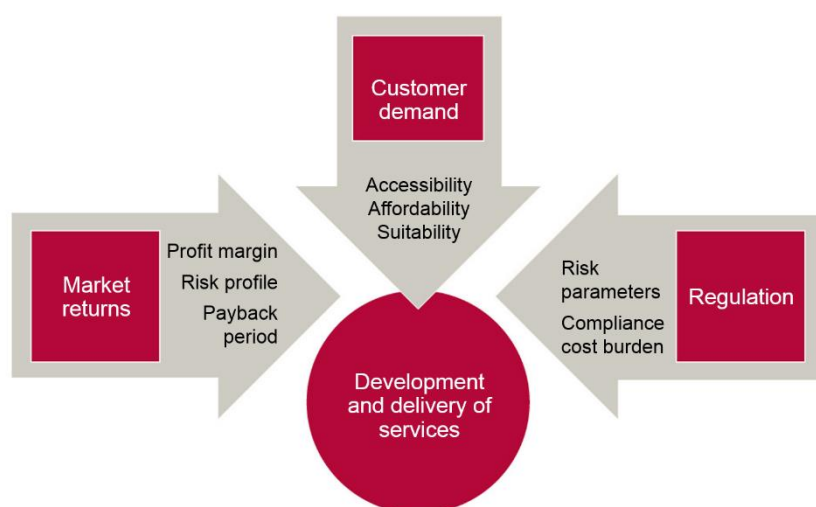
Customer demand

Accessibility
Affordability
Suitability

Market returns

Profit margin
Risk profile
Payback period

Risk parameters
Compliance cost burden

Regulation

Development and delivery of services